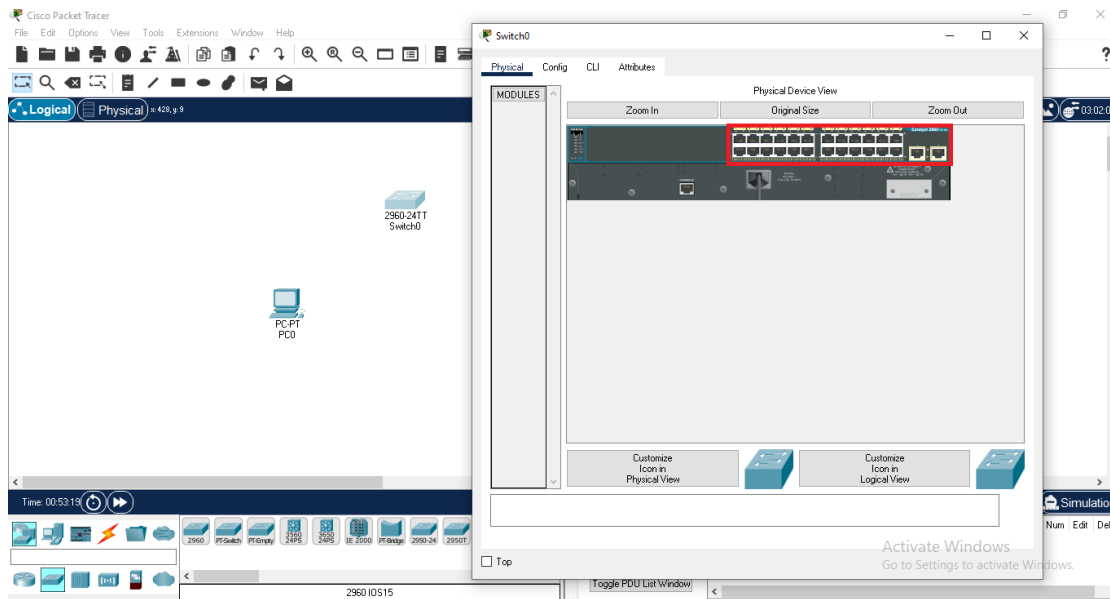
Cisco Packet Tracer
File Edit Options View Tools Extensions Window Help
Logical Physical x: 428, y: 9
2960-24TT
Switch0
PC-PT
PC0
Time: 00:53:19
2960 PT-Switch PT-Empty 3560 24PS 3650 24PS IE 2000 PT-Bridge 2950-24 2950T
2960 IOS15
Toggle PDU List Window
Simulation
Num Edit Del
03:02
Switch0
Physical Config CLI Attributes
MODULES
Physical Device View
Zoom In Original Size Zoom Out
Customize Icon in Physical View
Customize Icon in Logical View
Top
Activate Windows
Go to Settings to activate Windows.